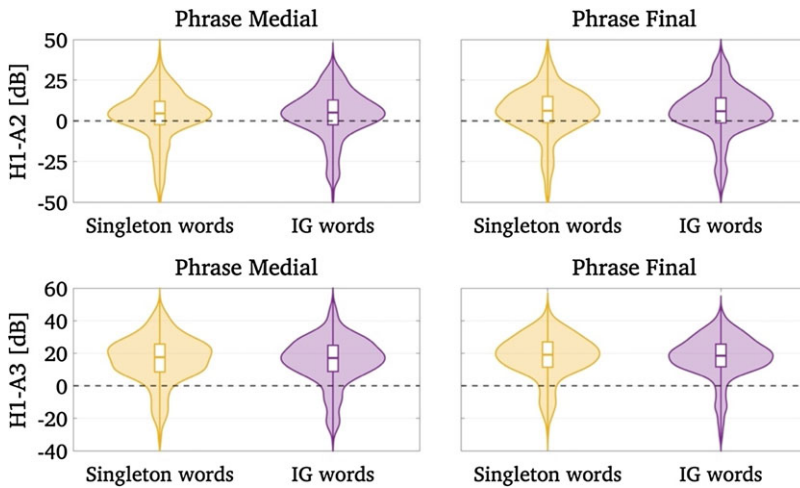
Phrase Medial

Phrase Final

H1-A2 [dB]

50
25
0
-25
-50

Singleton words
IG words

Singleton words
IG words

Phrase Medial

Phrase Final

H1-A3 [dB]

60
40
20
0
-20
-40

Singleton words
IG words

Singleton words
IG words